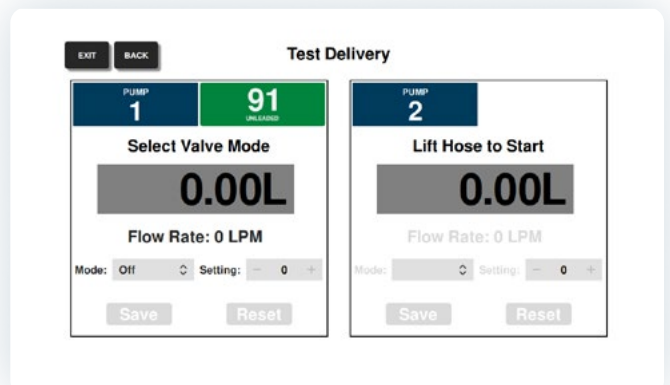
EXIT BACK

Test Delivery

PUMP
1

91
UNLEADED

Select Valve Mode

0.00L

Flow Rate: 0 LPM

Mode: Off Setting: − 0 +

Save Reset

PUMP
2

Lift Hose to Start

0.00L

Flow Rate: 0 LPM

Mode: Setting: − 0 +

Save Reset